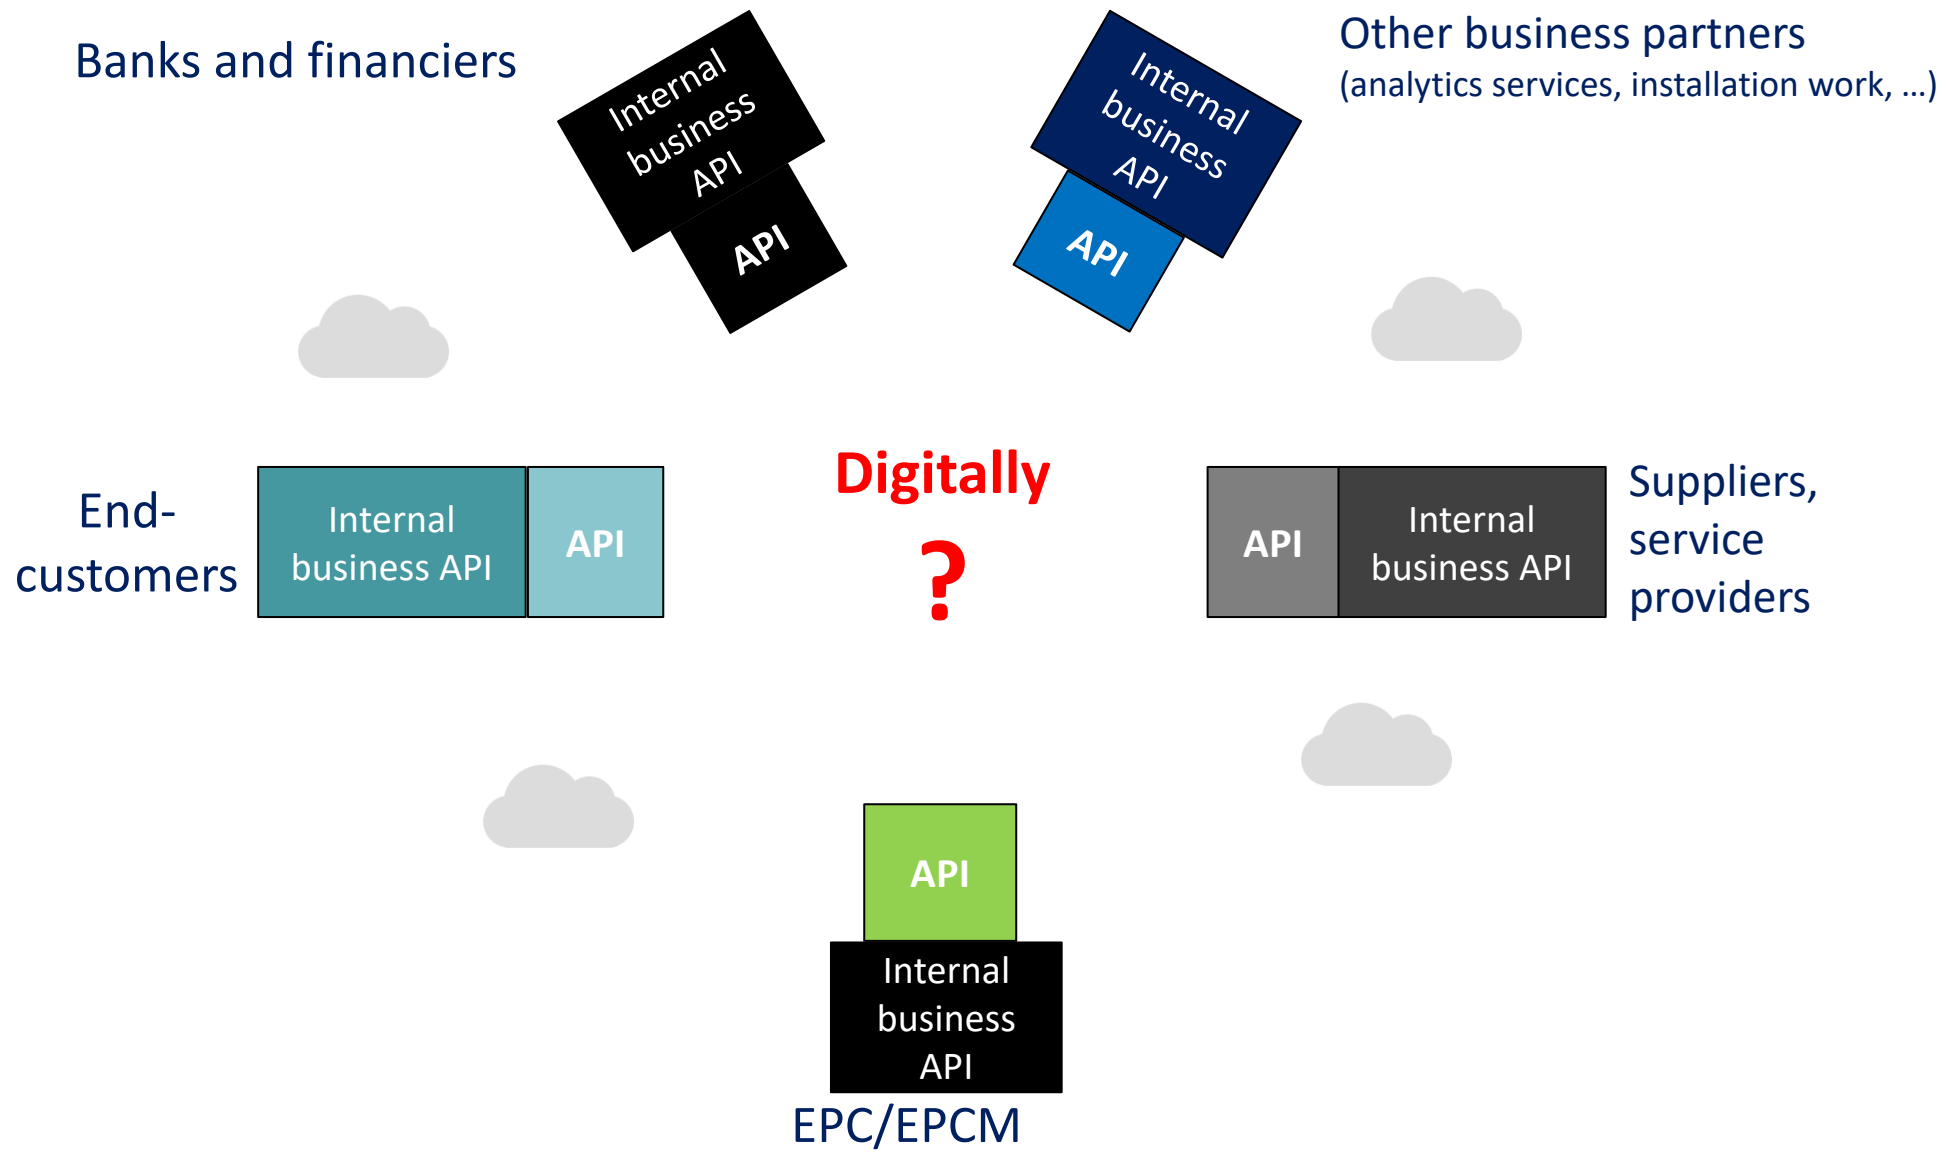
Banks and financiers

Internal business API

API

Internal business API

API

Other business partners
(analytics services, installation work, ...)

End-customers

Internal business API

API

Digitally
?

API

Internal business API

Suppliers, service providers

API

Internal business API

EPC/EPCM